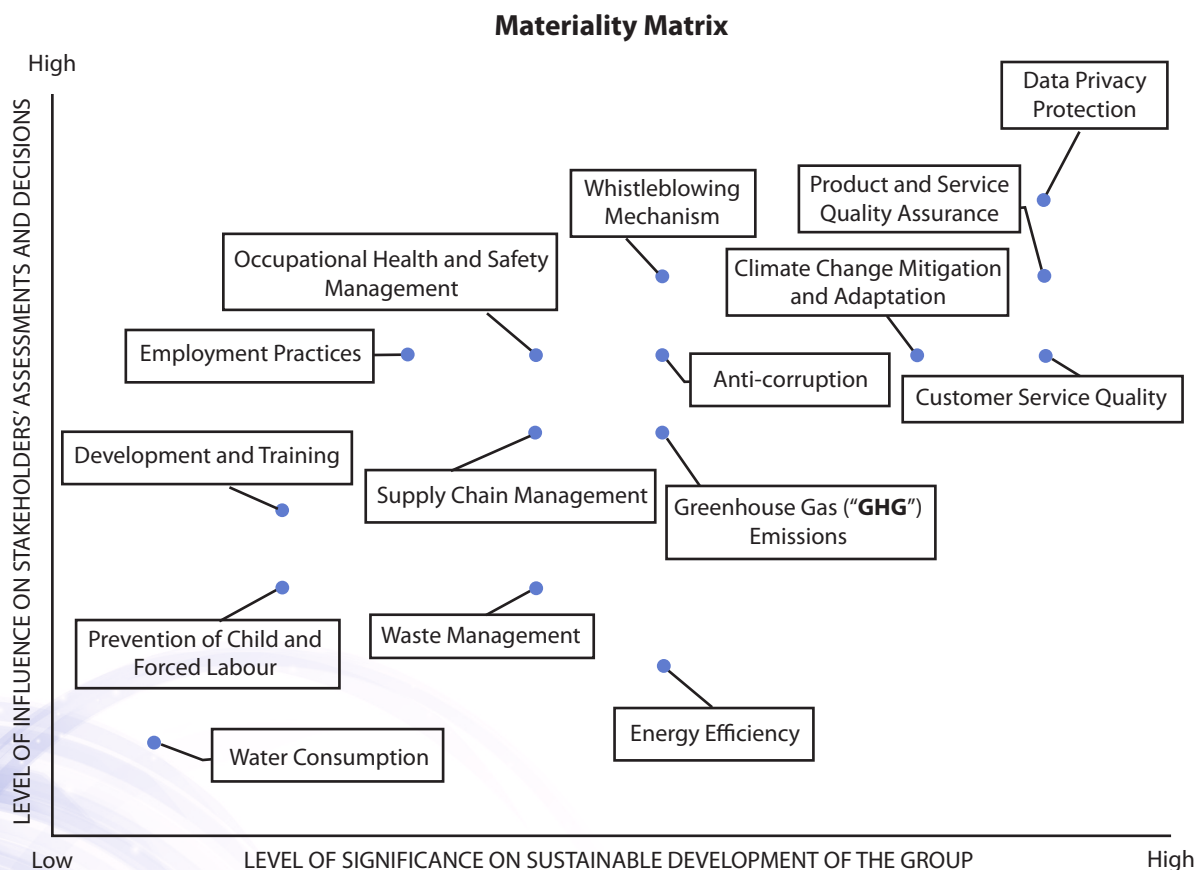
Materiality Matrix

High

LEVEL OF INFLUENCE ON STAKEHOLDERS' ASSESSMENTS AND DECISIONS

Data Privacy Protection

Product and Service Quality Assurance

Whistleblowing Mechanism

Occupational Health and Safety Management

Climate Change Mitigation and Adaptation

Employment Practices

Anti-corruption

Customer Service Quality

Development and Training

Supply Chain Management

Greenhouse Gas ("**GHG**") Emissions

Prevention of Child and Forced Labour

Waste Management

Energy Efficiency

Water Consumption

Low

LEVEL OF SIGNIFICANCE ON SUSTAINABLE DEVELOPMENT OF THE GROUP

High